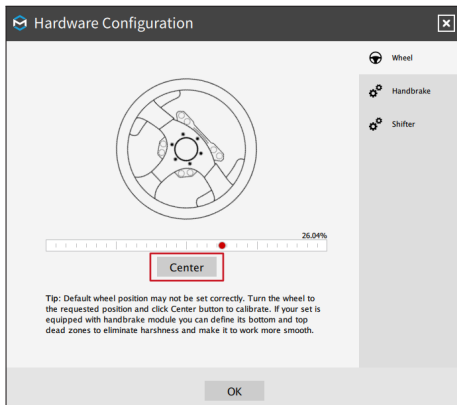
Hardware Configuration

Wheel

Handbrake

Shifter

26.04%

Center

Tip: Default wheel position may not be set correctly. Turn the wheel to the requested position and click Center button to calibrate. If your set is equipped with handbrake module you can define its bottom and top dead zones to eliminate harshness and make it to work more smooth.

OK